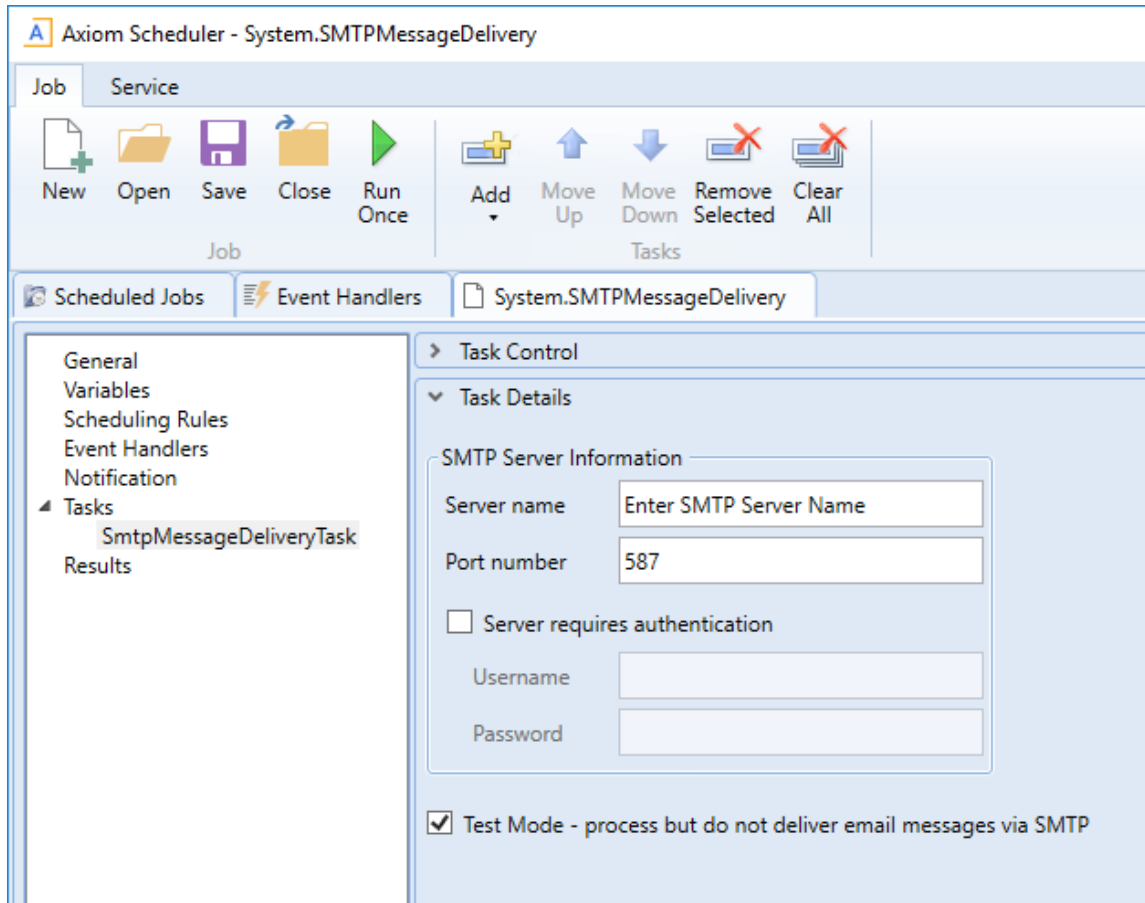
Axiom Scheduler - System.SMTPMessageDelivery

Job Service

New Open Save Close Run Once
Job

Add Move Up Move Down Remove Selected Clear All
Tasks

Scheduled Jobs Event Handlers System.SMTPMessageDelivery

General
Variables
Scheduling Rules
Event Handlers
Notification
Tasks
SmtpMessageDeliveryTask
Results

Task Control
Task Details

SMTP Server Information
Server name Enter SMTP Server Name
Port number 587
Server requires authentication
Username
Password

Test Mode - process but do not deliver email messages via SMTP